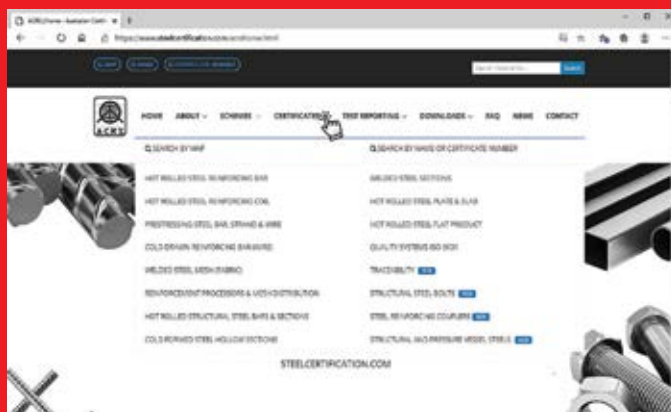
ACRS | Home - Australian Certi ×

https://www.steelcertification.com/certification.html

Search

HOME ABOUT SCHEMES CERTIFICATION TEST REPORTING DOWNLOADS FAQ NEWS CONTACT

ACRS

SEARCH BY MNF

HOT ROLLED STEEL REINFORCING BAR

HOT ROLLED STEEL REINFORCING COIL

PRESTRESSING STEEL BAR, STRAND & WIRE

COLD DRAWN REINFORCING BAR/WIRE

WELDED STEEL MESH (FABRIC)

REINFORCEMENT PROCESSORS & MESH DISTRIBUTION

HOT ROLLED STRUCTURAL STEEL BARS & SECTIONS

COLD FORMED STEEL HOLLOW SECTIONS

SEARCH BY NAME OR CERTIFICATE NUMBER

WELDED STEEL SECTIONS

HOT ROLLED STEEL PLATE & SLAB

HOT ROLLED STEEL FLAT PRODUCT

QUALITY SYSTEMS ISO 9001

TRACEABILITY NEW

STRUCTURAL STEEL BOLTS NEW

STEEL REINFORCING COUPLERS NEW

STRUCTURAL AND PRESSURE VESSEL STEELS NEW

STEELCERTIFICATION.COM